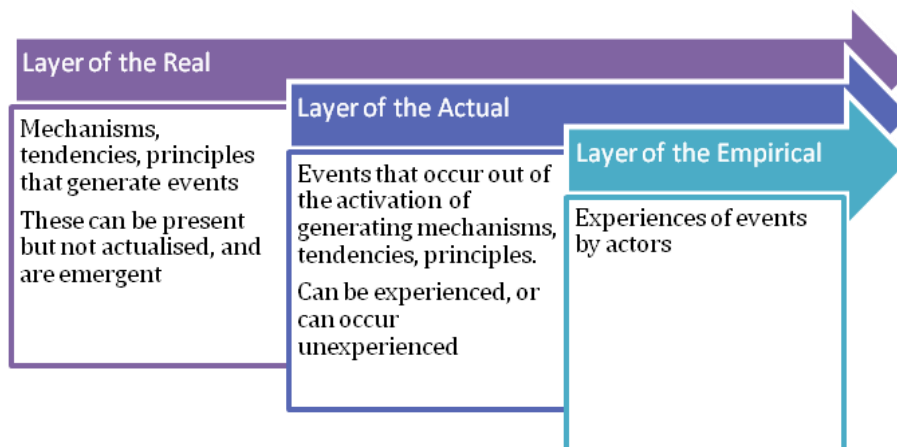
Layer of the Real

Mechanisms, tendencies, principles that generate events

These can be present but not actualised, and are emergent

Layer of the Actual

Events that occur out of the activation of generating mechanisms, tendencies, principles.

Can be experienced, or can occur unexperienced

Layer of the Empirical

Experiences of events by actors